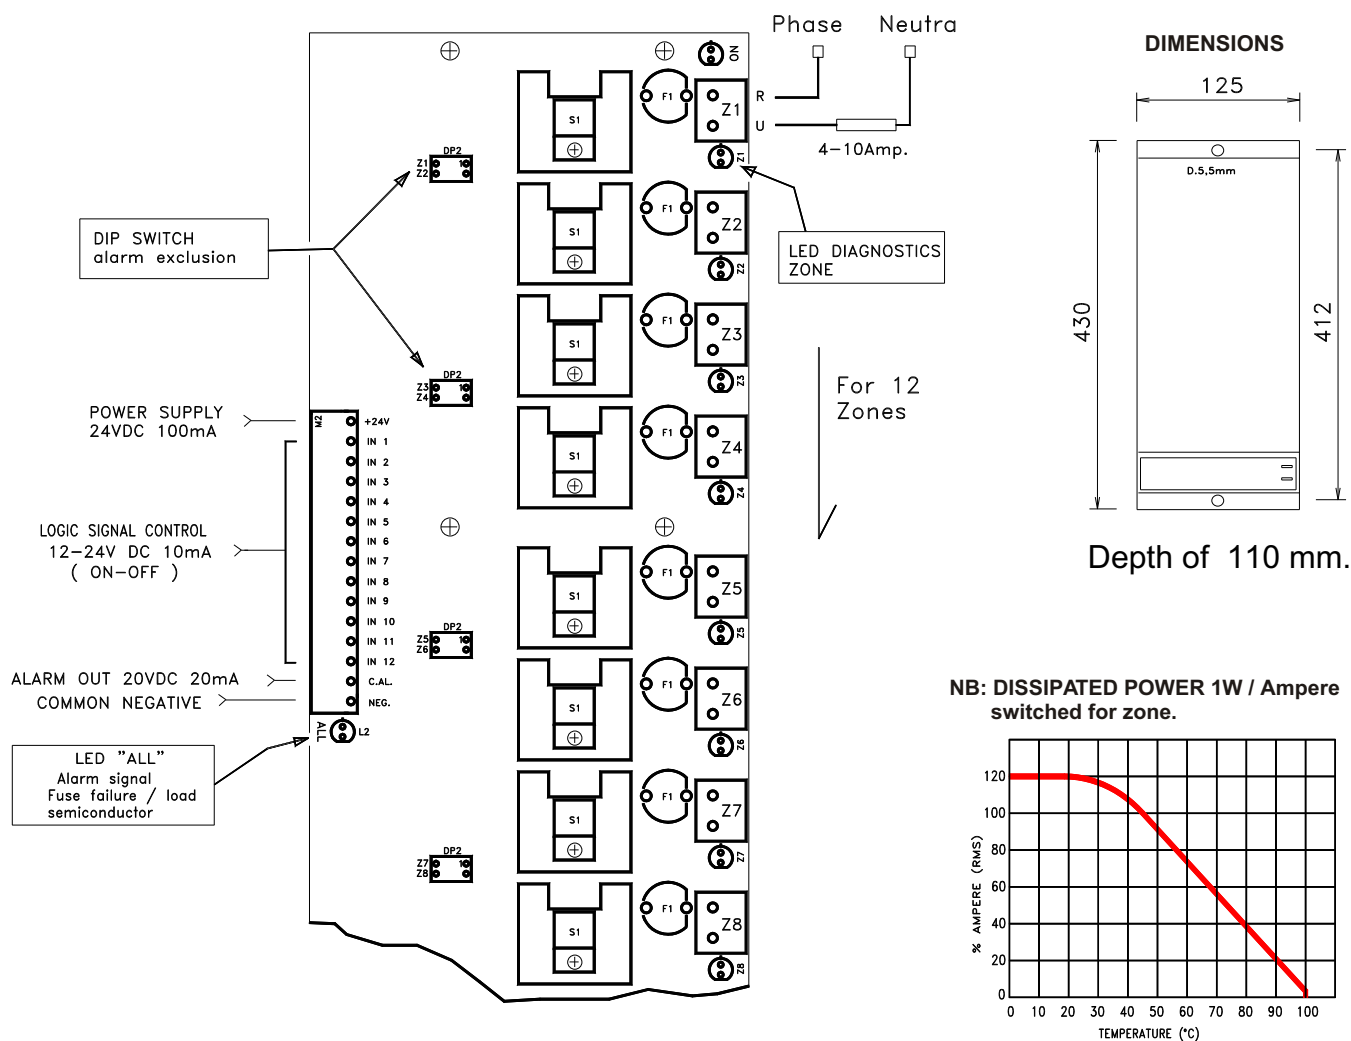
Phase Neutra

ON

R

U

4–10Amp.

F1 Z1 S1 Z1

DP2 Z1 Z2 10

DIP SWITCH
alarm exclusion

LED DIAGNOSTICS ZONE

F1 Z2 S1 Z2

F1 Z3 S1 Z3

DP2 Z3 Z4 10

For 12 Zones

F1 Z4 S1 Z4

POWER SUPPLY
24VDC 100mA

M2 +24V IN 1 IN 2 IN 3 IN 4 IN 5 IN 6 IN 7 IN 8 IN 9 IN 10 IN 11 IN 12 C.AL. NEG.

LOGIC SIGNAL CONTROL
12–24V DC 10mA
( ON–OFF )

F1 Z5 S1 Z5

DP2 Z5 Z6 10

F1 Z6 S1 Z6

ALARM OUT 20VDC 20mA
COMMON NEGATIVE

ALL L2

LED "ALL"
Alarm signal
Fuse failure / load
semiconductor

F1 Z7 S1 Z7

DP2 Z7 Z8 10

F1 Z8 S1 Z8

DIMENSIONS

125

D.5,5mm

430

412

Depth of 110 mm.

NB: DISSIPATED POWER 1W / Ampere
switched for zone.

% AMPERE (RMS)

120
100
80
60
40
20
0

0 10 20 30 40 50 60 70 80 90 100

TEMPERATURE (°C)